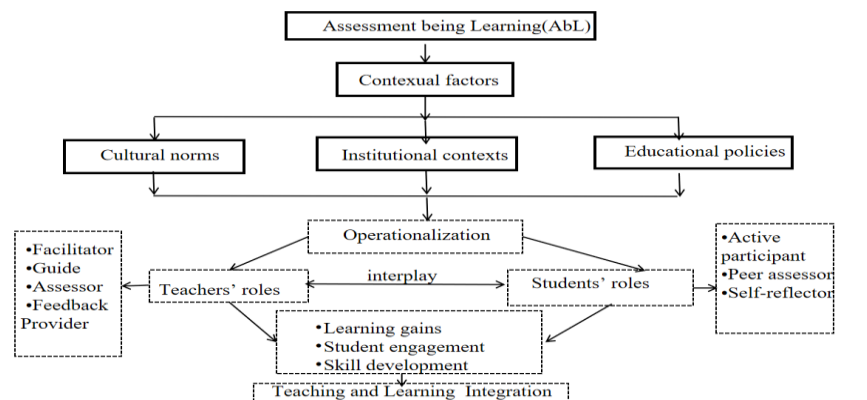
Assessment being Learning(AbL)

Contexual factors

Cultural norms

Institutional contexts

Educational policies

Operationalization

•Facilitator
•Guide
•Assessor
•Feedback Provider

Teachers' roles

interplay

Students' roles

•Active participant
•Peer assessor
•Self-reflector

•Learning gains
•Student engagement
•Skill development

Teaching and Learning Integration